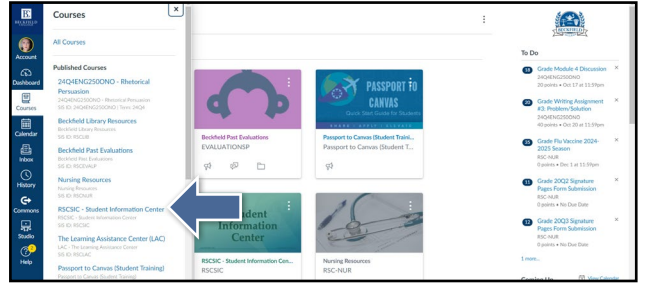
BECKFIELD COLLEGE

Account

Dashboard

Courses

Calendar

Inbox

History

Commons

Studio

Help

Courses

All Courses

Published Courses

24Q4ENG250ONO - Rhetorical Persuasion
24Q4ENG250ONO - Rhetorical Persuasion
24Q4ENG250ONO | Term: 24Q4

Beckfield Library Resources
Beckfield Library Resources
SIS ID: RSCLIB

Beckfield Past Evaluations
Beckfield Past Evaluations
SIS ID: RSCEVALP

Nursing Resources
Nursing Resources
SIS ID: RSCNUR

RSCSIC - Student Information Center
RSCSIC - Student Information Center
SIS ID: RSCSIC

The Learning Assistance Center (LAC)
LAC - The Learning Assistance Center
SIS ID: RSCLAC

Passport to Canvas (Student Training)
Passport to Canvas (Student Training)

PASSPORT TO CANVAS
Quick Start Guide for Students

Beckfield Past Evaluations
EVALUATIONSP

Passport to Canvas (Student Traini...
Passport to Canvas (Student T...

Student Information Center

RSCSIC - Student Information Cen...
RSCSIC

Nursing Resources
RSC-NUR

To Do

Grade Module 4 Discussion
24Q4ENG250ONO
30 points • Oct 17 at 11:59pm

Grade Writing Assignment #3: Problem/Solution
24Q4ENG250ONO
40 points • Oct 20 at 11:59pm

Grade Flu Vaccine 2024-2025 Season
RSC-NUR
0 points • Dec 1 at 11:59pm

Grade 20Q2 Signature Pages Form Submission
RSC-NUR
0 points • No Due Date

Grade 20Q3 Signature Pages Form Submission
RSC-NUR
0 points • No Due Date

1 more...

Coming Up

View Calendar